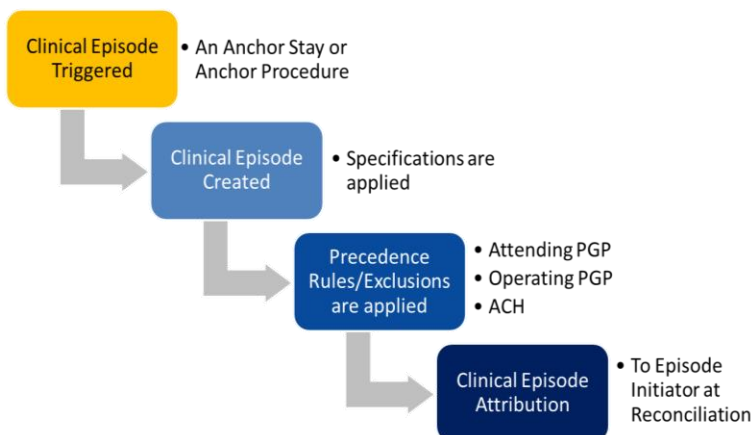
Clinical Episode Triggered

• An Anchor Stay or Anchor Procedure

Clinical Episode Created

• Specifications are applied

Precedence Rules/Exclusions are applied

• Attending PGP
• Operating PGP
• ACH

Clinical Episode Attribution

• To Episode Initiator at Reconciliation